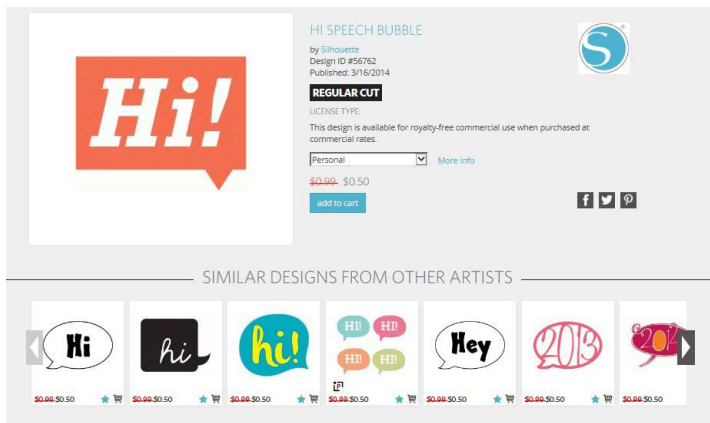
Hi!

HI SPEECH BUBBLE

by Silhouette
Design ID #56762
Published: 3/16/2014

REGULAR CUT

LICENSE TYPE:

This design is available for royalty-free commercial use when purchased at commercial rates.

Personal

More info

$0.99 $0.50

add to cart

f

SIMILAR DESIGNS FROM OTHER ARTISTS

Hi

hi

hi!

HI! HI! HI! HI!

Hey

2013

2014

$0.99 $0.50

$0.99 $0.50

$0.99 $0.50

$0.99 $0.50

$0.99 $0.50

$0.99 $0.50

$0.99 $0.50